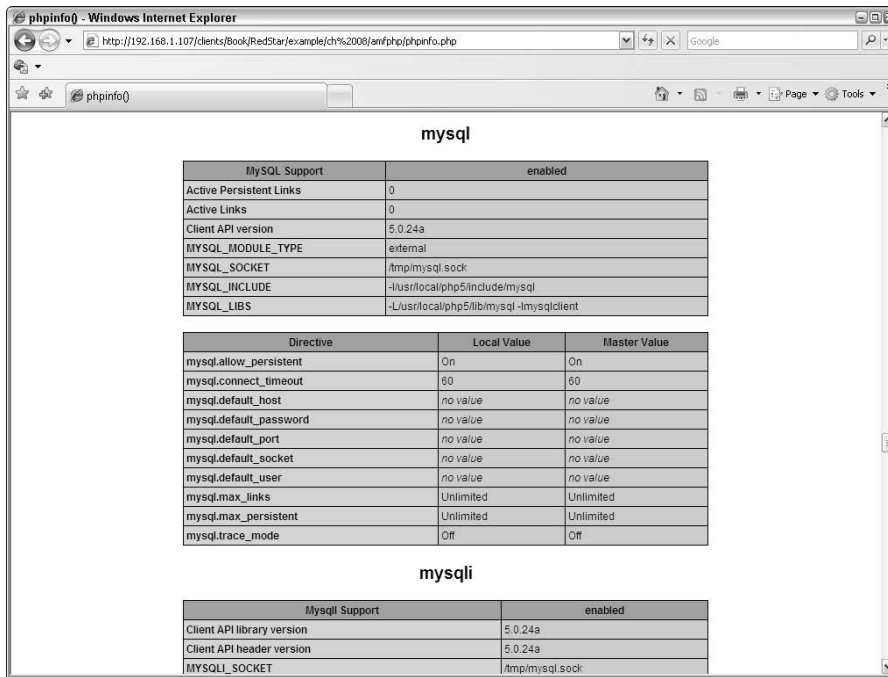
phpinfo() - Windows Internet Explorer

http://192.168.1.107/clients/Book/RedStar/example/ch%2008/amfphp/phpinfo.php

Google

phpinfo()

Page ▾ Tools ▾

mysql

| MySQL Support | enabled |
|---|---|
| Active Persistent Links | 0 |
| Active Links | 0 |
| Client API version | 5.0.24a |
| MYSQL_MODULE_TYPE | external |
| MYSQL_SOCKET | /tmp/mysql.sock |
| MYSQL_INCLUDE | -I/usr/local/php5/include/mysql |
| MYSQL_LIBS | -L/usr/local/php5/lib/mysql -lmysqlclient |

| Directive | Local Value | Master Value |
|---|---|---|
| mysql.allow_persistent | On | On |
| mysql.connect_timeout | 60 | 60 |
| mysql.default_host | no value | no value |
| mysql.default_password | no value | no value |
| mysql.default_port | no value | no value |
| mysql.default_socket | no value | no value |
| mysql.default_user | no value | no value |
| mysql.max_links | Unlimited | Unlimited |
| mysql.max_persistent | Unlimited | Unlimited |
| mysql.trace_mode | Off | Off |

mysqli

| MysqlI Support | enabled |
|---|---|
| Client API library version | 5.0.24a |
| Client API header version | 5.0.24a |
| MYSQLI_SOCKET | /tmp/mysql.sock |